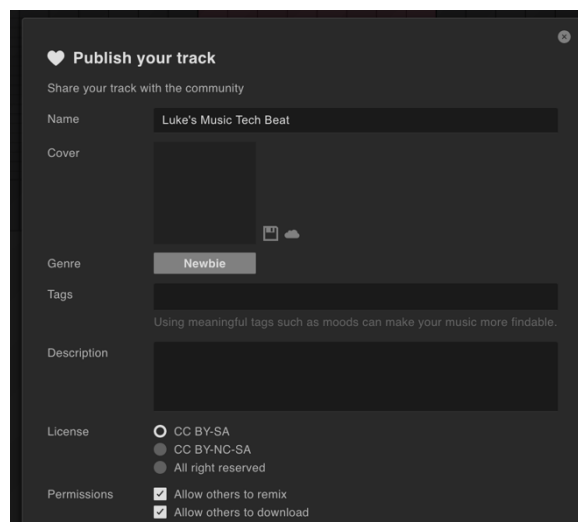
Publish your track

Share your track with the community

Name Luke's Music Tech Beat

Cover

Genre Newbie

Tags

Using meaningful tags such as moods can make your music more findable.

Description

License
CC BY-SA
CC BY-NC-SA
All right reserved

Permissions
Allow others to remix
Allow others to download